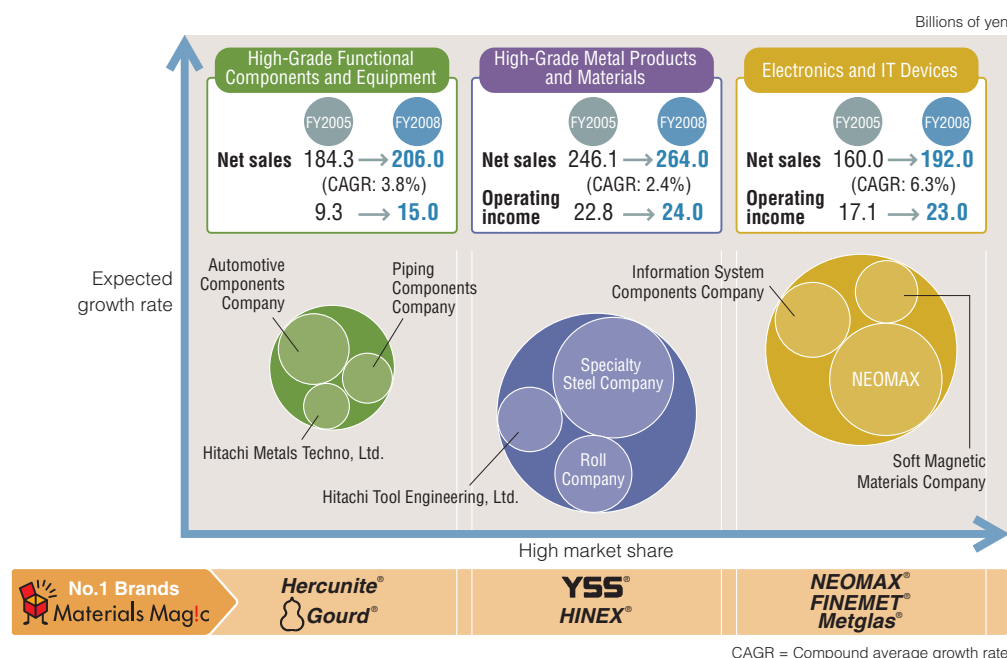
Billions of yen

High-Grade Functional Components and Equipment

FY2005 FY2008

Net sales 184.3 ⟶ 206.0

(CAGR: 3.8%)

9.3 ⟶ 15.0

High-Grade Metal Products and Materials

FY2005 FY2008

Net sales 246.1 ⟶ 264.0

(CAGR: 2.4%)

Operating income 22.8 ⟶ 24.0

Electronics and IT Devices

FY2005 FY2008

Net sales 160.0 ⟶ 192.0

(CAGR: 6.3%)

Operating income 17.1 ⟶ 23.0

Expected growth rate

Automotive Components Company

Piping Components Company

Hitachi Metals Techno, Ltd.

Specialty Steel Company

Roll Company

Hitachi Tool Engineering, Ltd.

Information System Components Company

NEOMAX

Soft Magnetic Materials Company

High market share

No.1 Brands

Materials Mag!c

Hercunite®

Gourd®

YSS®

HINEX®

NEOMAX®

FINEMET®

Metglas®

CAGR = Compound average growth rate